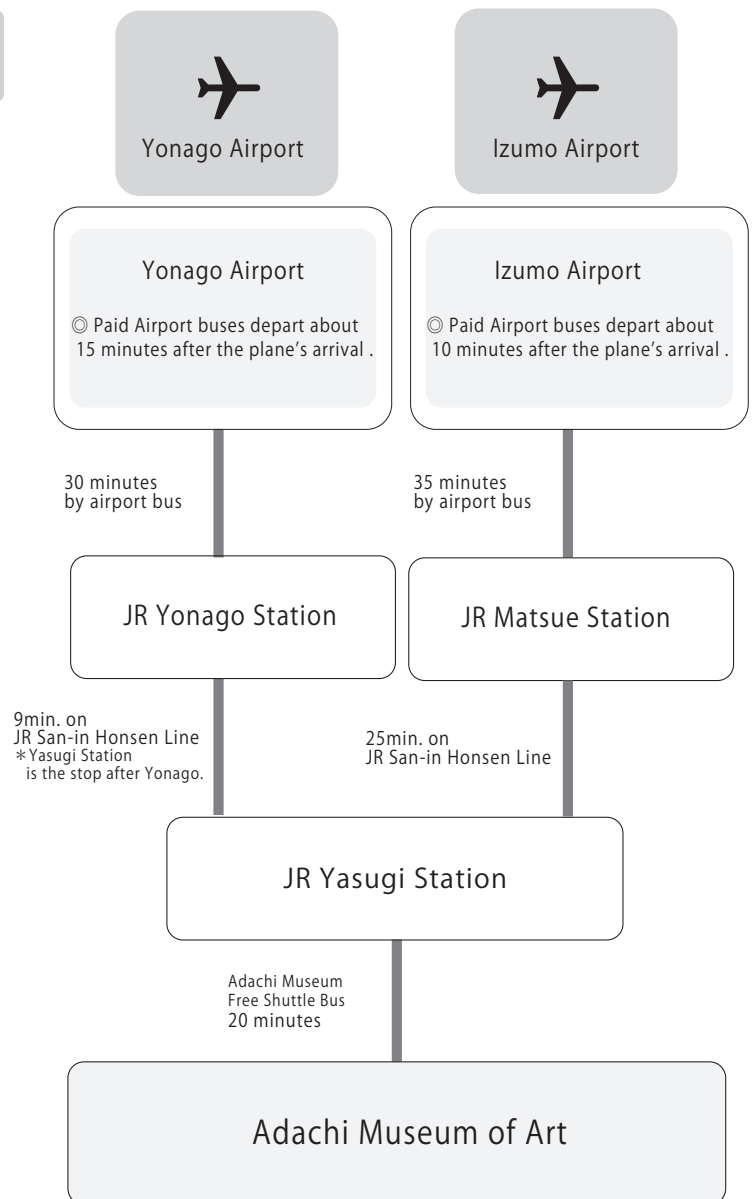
Yonago Airport

Izumo Airport

Yonago Airport

◎ Paid Airport buses depart about 15 minutes after the plane's arrival .

Izumo Airport

◎ Paid Airport buses depart about 10 minutes after the plane's arrival .

30 minutes by airport bus

35 minutes by airport bus

JR Yonago Station

JR Matsue Station

9min. on JR San-in Honsen Line
＊Yasugi Station is the stop after Yonago.

25min. on JR San-in Honsen Line

JR Yasugi Station

Adachi Museum Free Shuttle Bus 20 minutes

Adachi Museum of Art